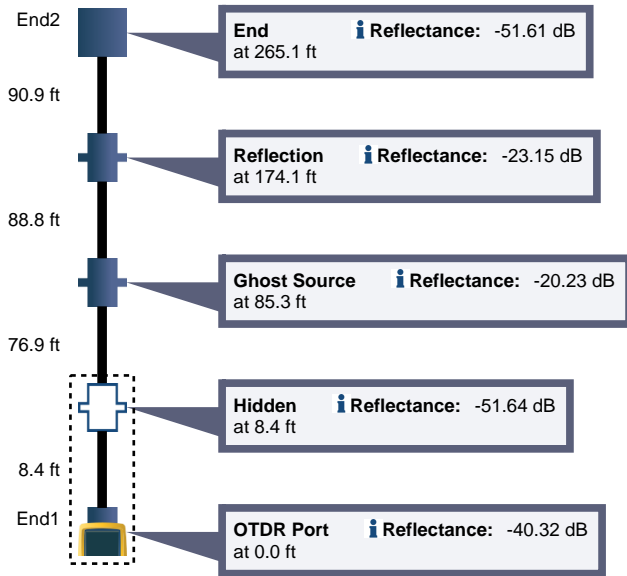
End2

End i Reflectance: -51.61 dB
at 265.1 ft

90.9 ft

Reflection i Reflectance: -23.15 dB
at 174.1 ft

88.8 ft

Ghost Source i Reflectance: -20.23 dB
at 85.3 ft

76.9 ft

Hidden i Reflectance: -51.64 dB
at 8.4 ft

8.4 ft

End1

OTDR Port i Reflectance: -40.32 dB
at 0.0 ft